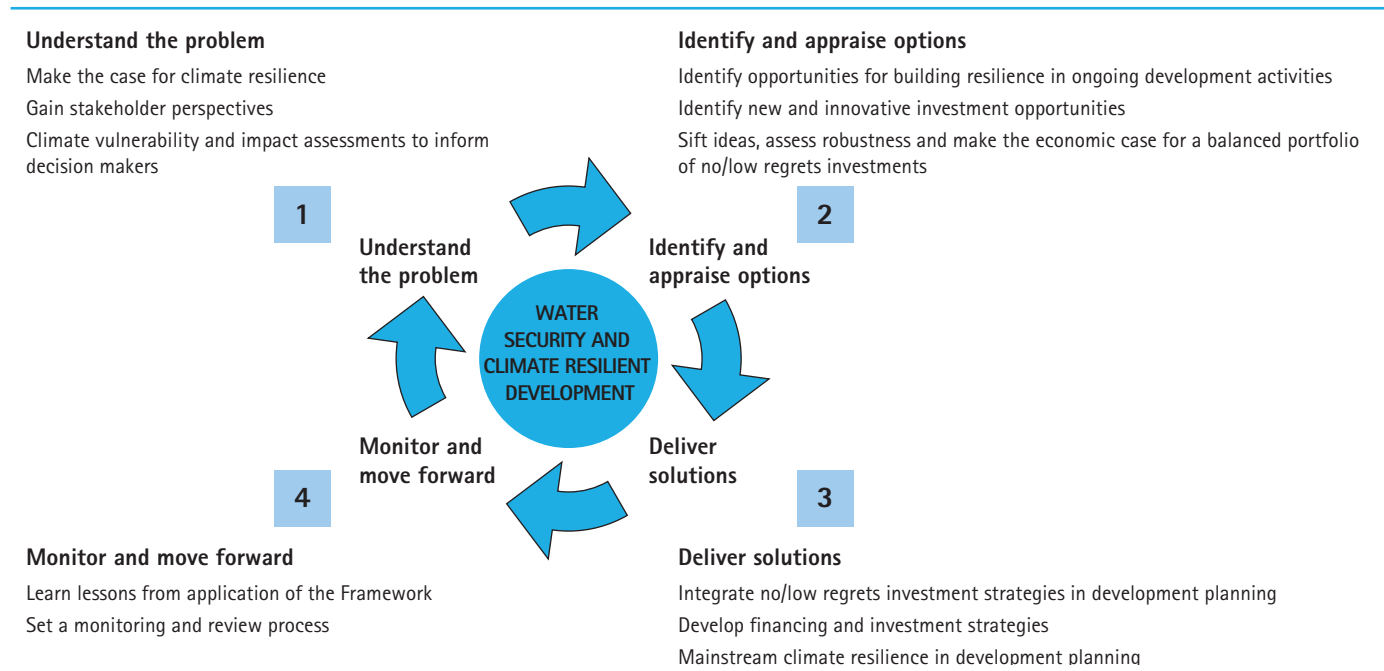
**Understand the problem**

Make the case for climate resilience

Gain stakeholder perspectives

Climate vulnerability and impact assessments to inform decision makers

**Identify and appraise options**

Identify opportunities for building resilience in ongoing development activities

Identify new and innovative investment opportunities

Sift ideas, assess robustness and make the economic case for a balanced portfolio of no/low regrets investments

1

Understand the problem

2

Identify and appraise options

WATER SECURITY AND CLIMATE RESILIENT DEVELOPMENT

Monitor and move forward

Deliver solutions

4

3

**Monitor and move forward**

Learn lessons from application of the Framework

Set a monitoring and review process

**Deliver solutions**

Integrate no/low regrets investment strategies in development planning

Develop financing and investment strategies

Mainstream climate resilience in development planning